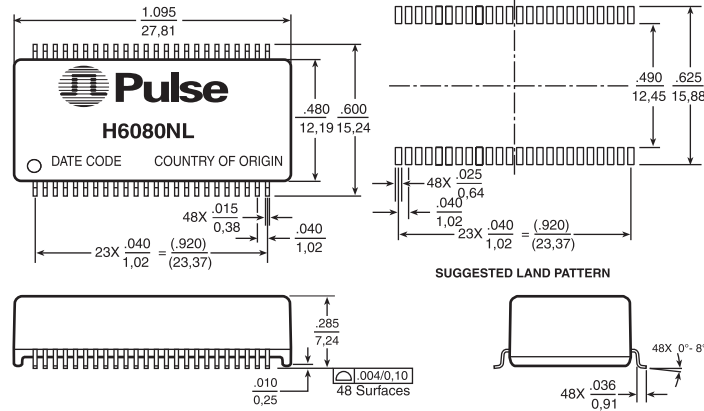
$\frac{1.095}{27,81}$

Pulse

H6080NL

DATE CODE COUNTRY OF ORIGIN

$\frac{.480}{12,19}$ $\frac{.600}{15,24}$

48X $\frac{.015}{0,38}$

$\frac{.040}{1,02}$

23X $\frac{.040}{1,02}$ = $\frac{(.920)}{(23,37)}$

$\frac{.490}{12,45}$ $\frac{.625}{15,88}$

48X $\frac{.025}{0,64}$

$\frac{.040}{1,02}$

23X $\frac{.040}{1,02}$ = $\frac{(.920)}{(23,37)}$

SUGGESTED LAND PATTERN

$\frac{.285}{7,24}$

$\frac{.010}{0,25}$

.004/0,10
48 Surfaces

48X 0°- 8°

48X $\frac{.036}{0,91}$